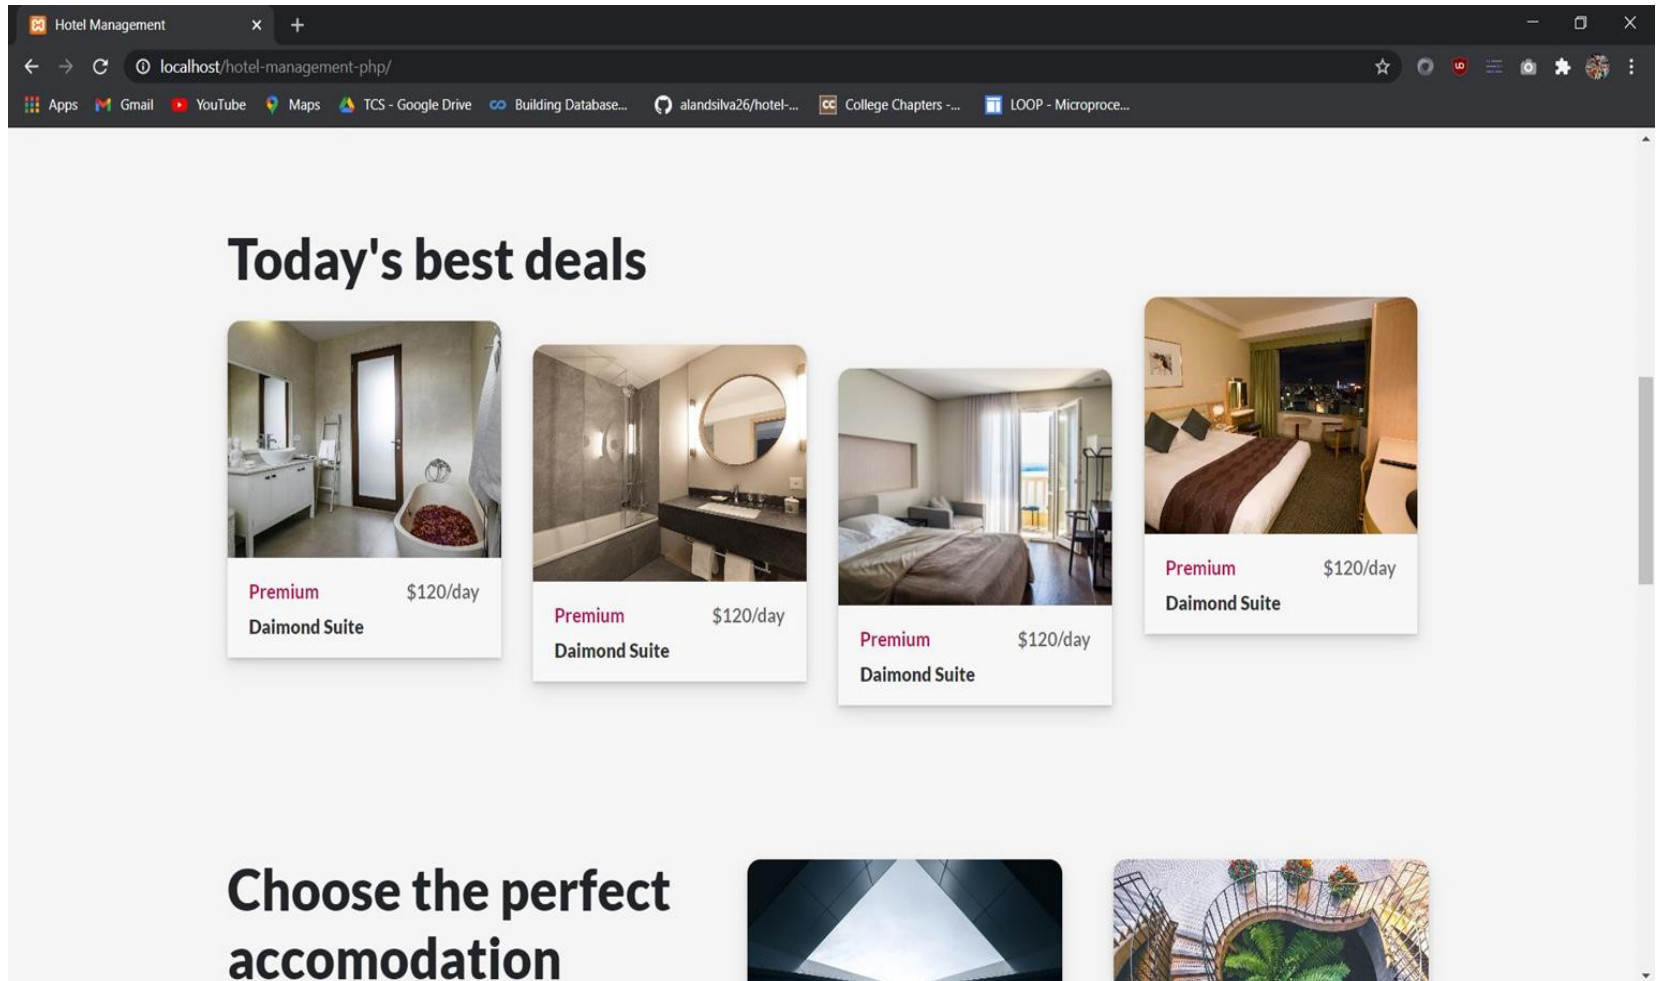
Hotel Management

localhost/hotel-management-php/

Apps Gmail YouTube Maps TCS - Google Drive Building Database... alandsilva26/hotel-... College Chapters -... LOOP - Microproce...

Today's best deals

Premium $120/day
Daimond Suite

Premium $120/day
Daimond Suite

Premium $120/day
Daimond Suite

Premium $120/day
Daimond Suite

Choose the perfect accomodation